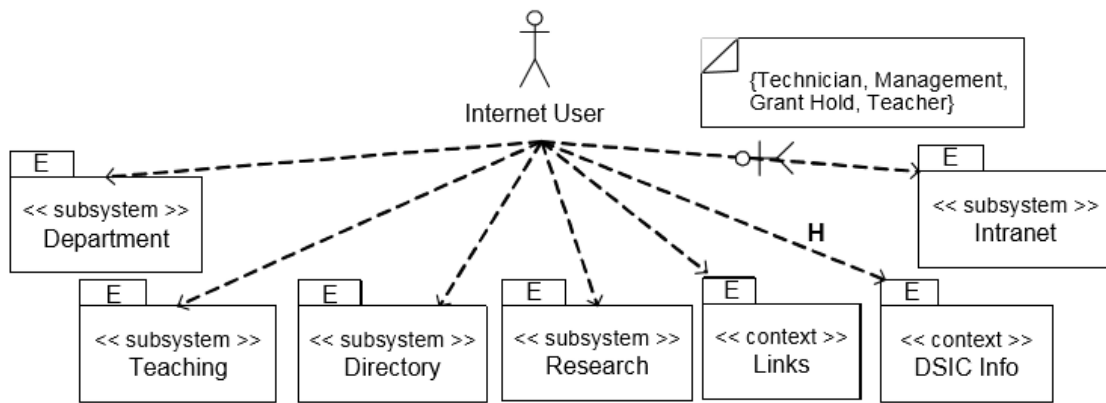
Internet User

{Technician, Management, Grant Hold, Teacher}

E
<< subsystem >>
Department

E
<< subsystem >>
Intranet

H

E
<< subsystem >>
Teaching

E
<< subsystem >>
Directory

E
<< subsystem >>
Research

E
<< context >>
Links

E
<< context >>
DSIC Info